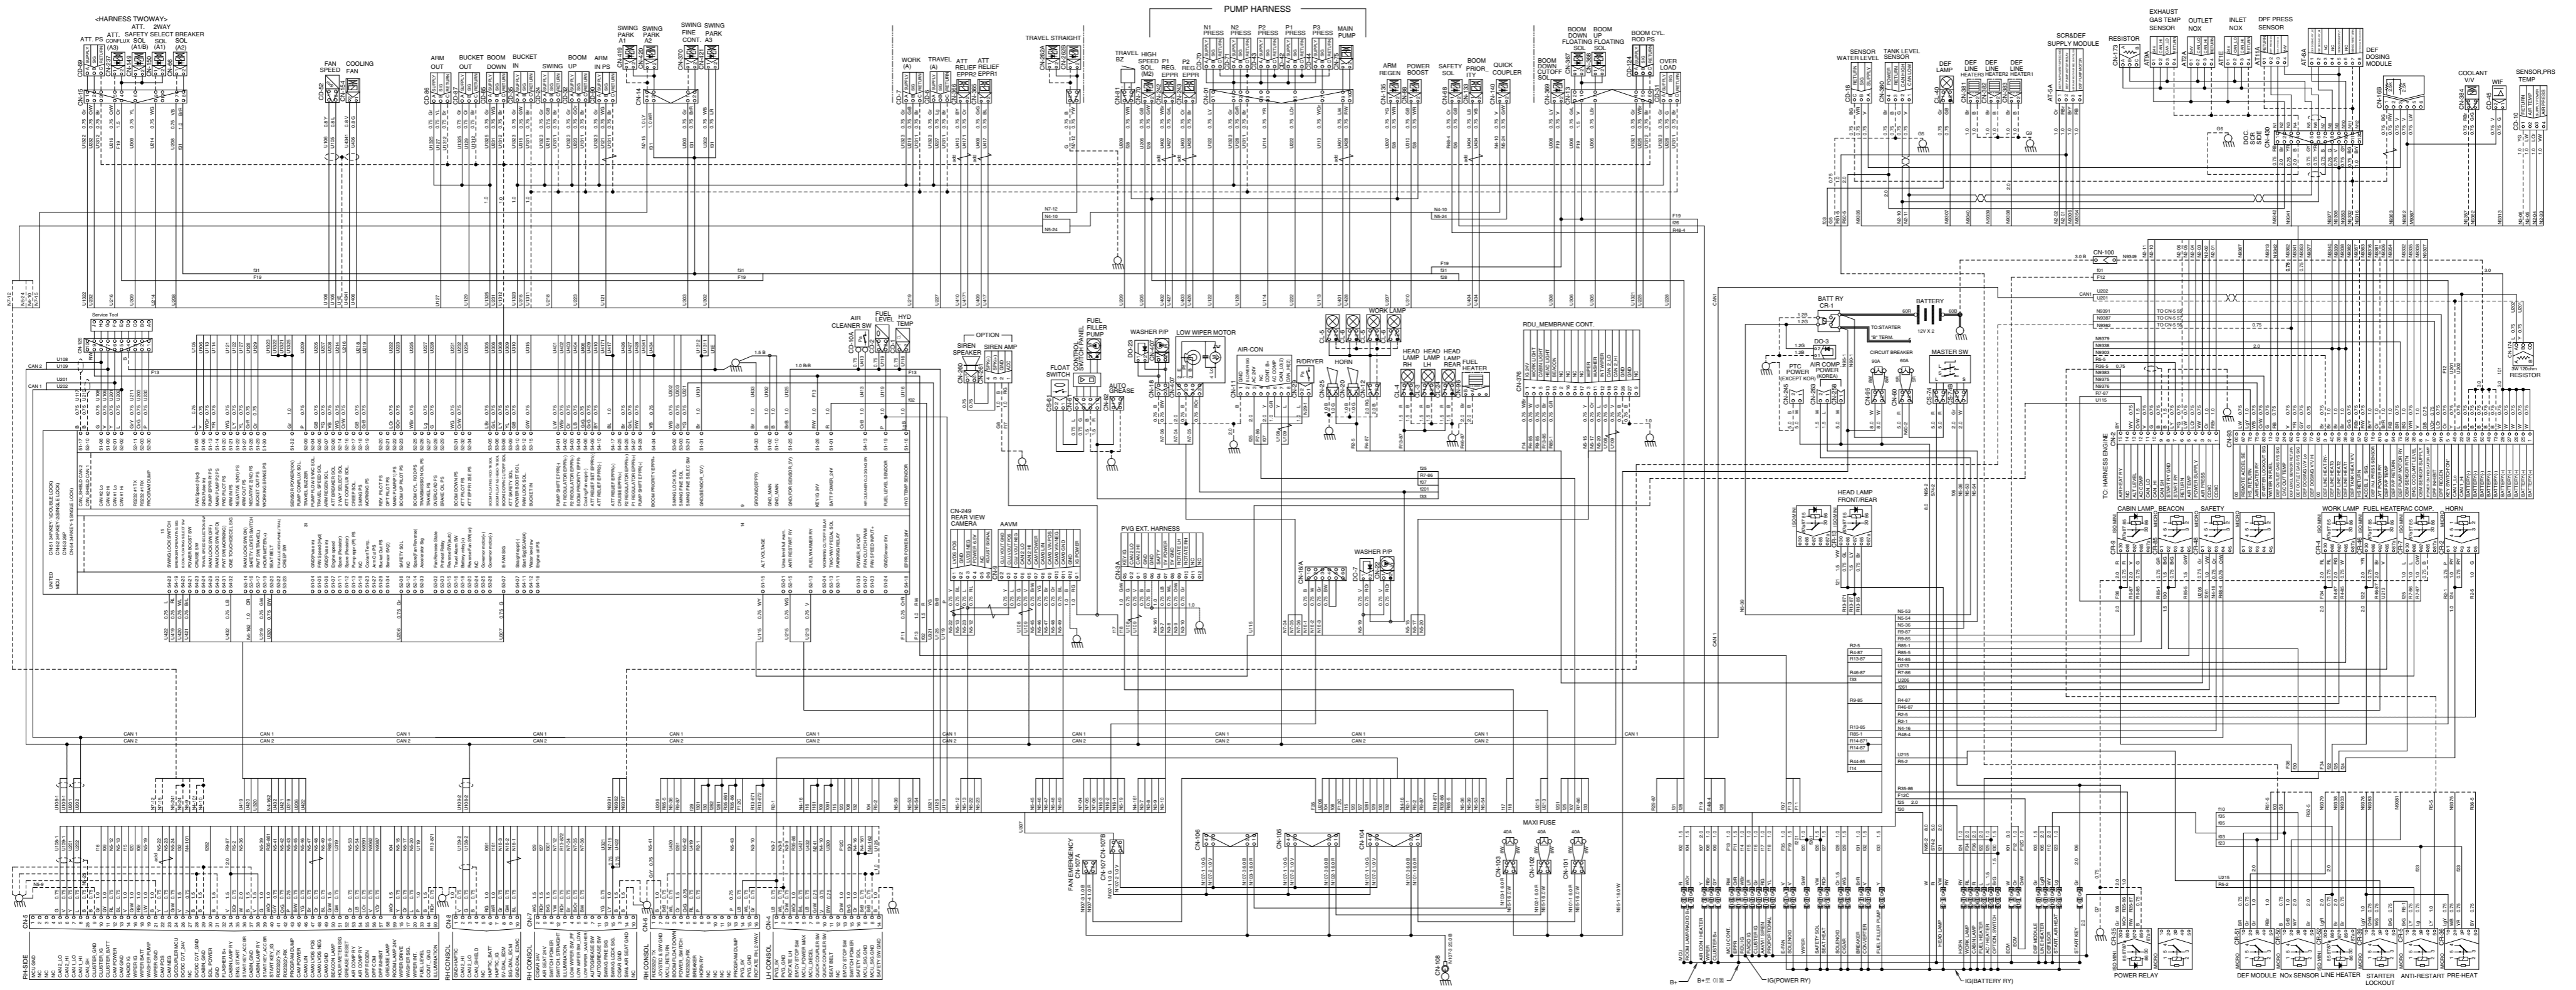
<HARNESS TWOWAY>
ATT. PS
ATT. CONFLUX (A3)
ATT. SAFETY SOL (A1/B)
2WAY SELECT SOL (A1)
BREAKER SOL (A2)
CD-69
CN-15
FAN SPEED
COOLING FAN
CD-52
ARM OUT
BUCKET OUT
BOOM DOWN
BUCKET IN
SWING
BOOM UP
ARM IN PS
CN-14
SWING PARK A1
SWING PARK A2
SWING FINE CONT.
SWING PARK A3
WORK (A)
TRAVEL (A)
ATT RELIEF EPPR2
ATT RELIEF EPPR1
TRAVEL STRAIGHT
PUMP HARNESS
TRAVEL BZ
HIGH SPEED SOL (M2)
P1 REG. EPPR
P2 REG. EPPR
N1 PRESS
N2 PRESS
P2 PRESS
P1 PRESS
P3 PRESS
MAIN PUMP
ARM REGEN
POWER BOOST
SAFETY SOL
BOOM PRIORITY
QUICK COUPLER
BOOM DOWN CUTOFF SOL
BOOM DOWN FLOATING SOL
BOOM UP FLOATING SOL
BOOM CYL. ROD PS
OVER LOAD
SENSOR WATER LEVEL
TANK LEVEL SENSOR
DEF LAMP
DEF LINE HEATER3
DEF LINE HEATER2
DEF LINE HEATER1
SCR&DEF SUPPLY MODULE
RESISTOR
EXHAUST GAS TEMP SENSOR
OUTLET NOX
INLET NOX
DPF PRESS SENSOR
DEF DOSING MODULE
COOLANT V/V
WIF
SENSOR,PRS TEMP
CN-100
BATT RY CR-1
BATTERY
12V X 2
TO:STARTER
"B" TERM
DO-3
PTC POWER (EXCEPT KOR)
AIR COMP POWER (KOREA)
CIRCUIT BREAKER
MASTER SW
Service Tool
AIR CLEANER SW
FUEL LEVEL
HYD TEMP
OPTION
SIREN SPEAKER
SIREN AMP
FLOAT SWITCH
CONTROL SWITCH PANEL
FUEL FILLER PUMP
AUTO GREASE
WASHER P/P
LOW WIPER MOTOR
AIR-CON
R/DRYER
HORN
WORK LAMP
HEAD LAMP RH
HEAD LAMP LH
HEAD LAMP REAR
FUEL HEATER
RDU_MEMBRANE CONT.
TO: HARNESS ENGINE
HEAD LAMP FRONT/REAR
CABIN LAMP_BEACON
SAFETY
WORK LAMP
FUEL HEATER
AC COMP
HORN
CN-249 REAR VIEW CAMERA
AAVM
PVG EXT. HARNESS
WASHER P/P
DO-7
CAN 1
CAN 2
MAXI FUSE
CN-106
CN-105
CN-104
CN-103
CN-102
CN-101
FAN EMERGENCY
CN-108
RH-SIDE
CN-5
CN-6
RH CONSOL
CN-7
LH CONSOL
CN-4
IG(POWER RY)
IG(BATTERY RY)
B+
POWER RELAY
DEF MODULE
NOx SENSOR
LINE HEATER
STARTER LOCKOUT
ANTI-RESTART
PRE-HEAT